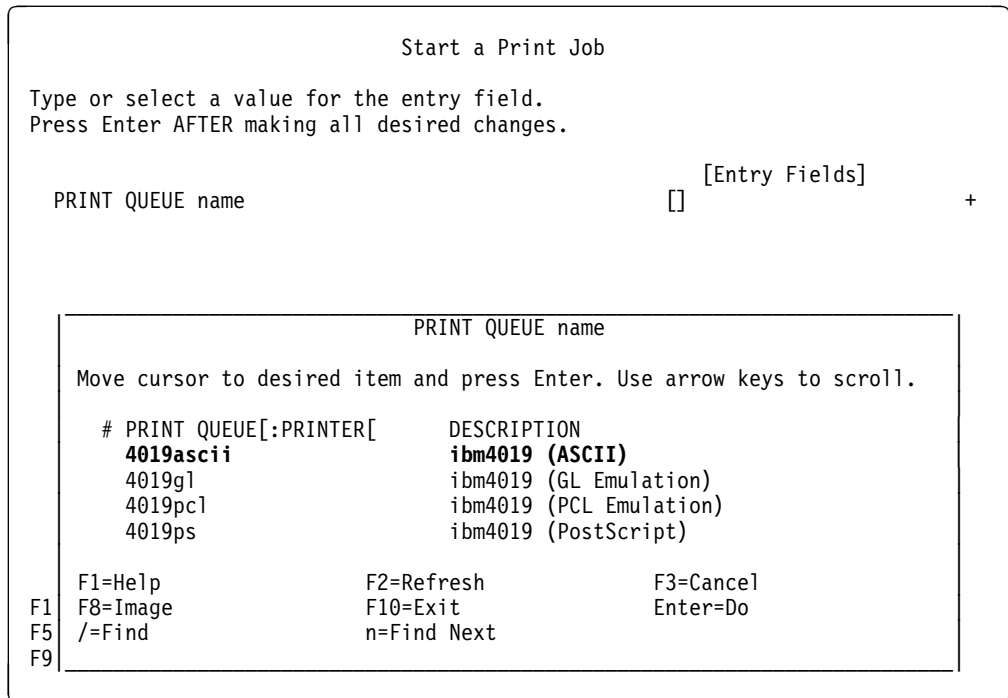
Start a Print Job

Type or select a value for the entry field.
Press Enter AFTER making all desired changes.

[Entry Fields]
PRINT QUEUE name [] +

PRINT QUEUE name

Move cursor to desired item and press Enter. Use arrow keys to scroll.

# PRINT QUEUE[:PRINTER[ DESCRIPTION
4019ascii ibm4019 (ASCII)
4019gl ibm4019 (GL Emulation)
4019pcl ibm4019 (PCL Emulation)
4019ps ibm4019 (PostScript)

F1=Help F2=Refresh F3=Cancel
F8=Image F10=Exit Enter=Do
/=Find n=Find Next

F1
F5
F9